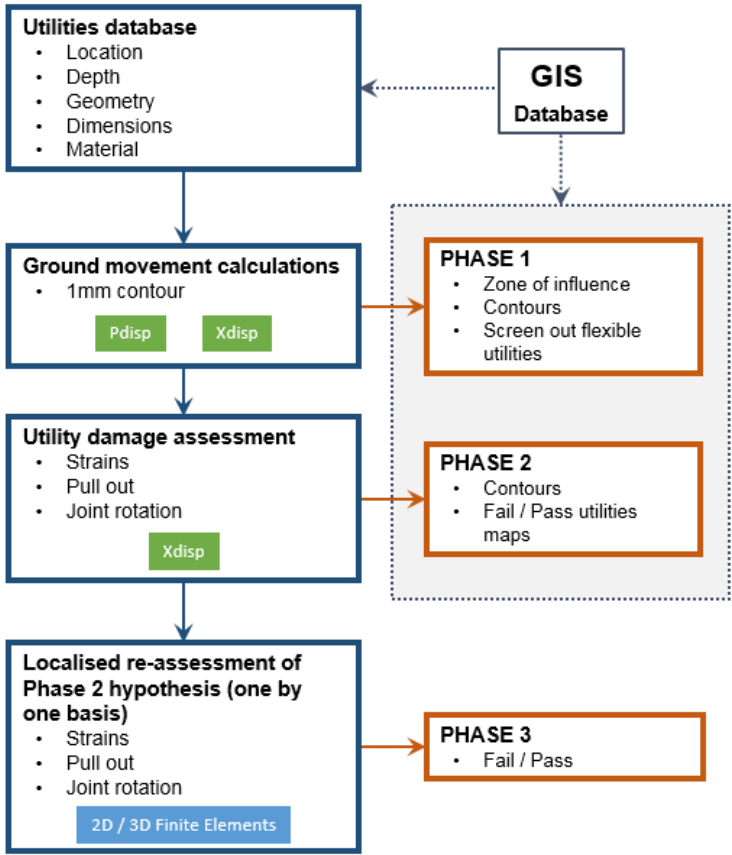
Utilities database
• Location
• Depth
• Geometry
• Dimensions
• Material

GIS
Database

Ground movement calculations
• 1mm contour
Pdisp
Xdisp

PHASE 1
• Zone of influence
• Contours
• Screen out flexible utilities

Utility damage assessment
• Strains
• Pull out
• Joint rotation
Xdisp

PHASE 2
• Contours
• Fail / Pass utilities maps

Localised re-assessment of Phase 2 hypothesis (one by one basis)
• Strains
• Pull out
• Joint rotation
2D / 3D Finite Elements

PHASE 3
• Fail / Pass